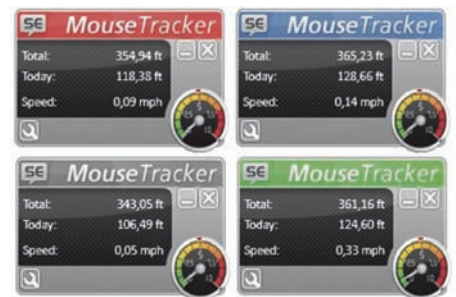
SE MouseTracker
Total: 354,94 ft
Today: 118,38 ft
Speed: 0,09 mph

SE MouseTracker
Total: 365,23 ft
Today: 128,66 ft
Speed: 0,14 mph

SE MouseTracker
Total: 343,05 ft
Today: 106,49 ft
Speed: 0,05 mph

SE MouseTracker
Total: 361,16 ft
Today: 124,60 ft
Speed: 0,33 mph